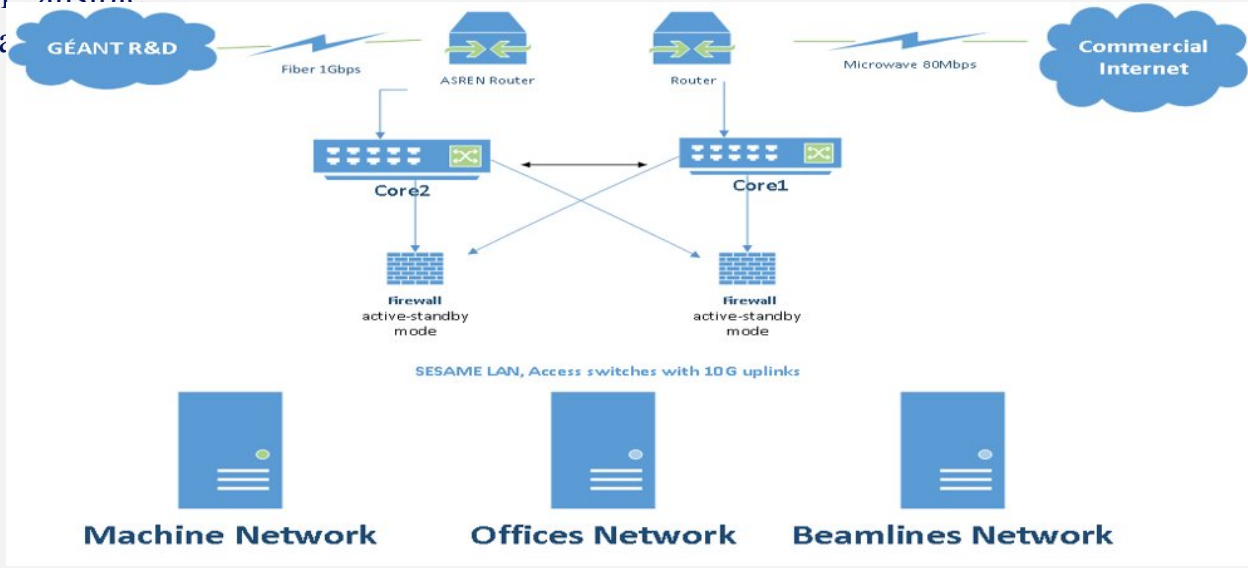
GÉANT R&D

Fiber 1Gbps

ASREN Router

Router

Microwave 80Mbps

Commercial Internet

Core2

Core1

Firewall
active-standby
mode

Firewall
active-standby
mode

SESAME LAN, Access switches with 10G uplinks

Machine Network

Offices Network

Beamlines Network